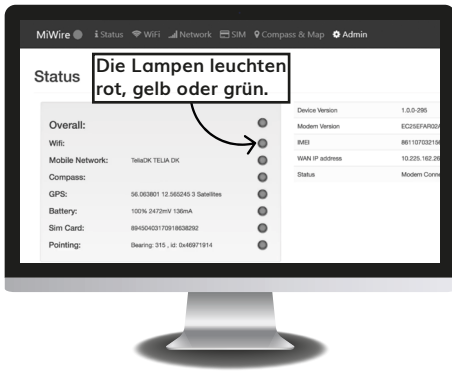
MiWire Status WiFi Network SIM Compass & Map Admin

Status

Die Lampen leuchten rot, gelb oder grün.

Overall:
Wifi:
Mobile Network: TeliaDK TELIA DK
Compass:
GPS: 56.063801 12.565245 3 Satellites
Battery: 100% 2472mV 136mA
Sim Card: 89450403170918638292
Pointing: Bearing: 315 , id: 0x46971914

| | |
|---|---|
| Device Version | 1.0.0-295 |
| Modem Version | EC25EFAR02 |
| IMEI | 86110703215 |
| WAN IP address | 10.225.162.26 |
| Status | Modem Conne |